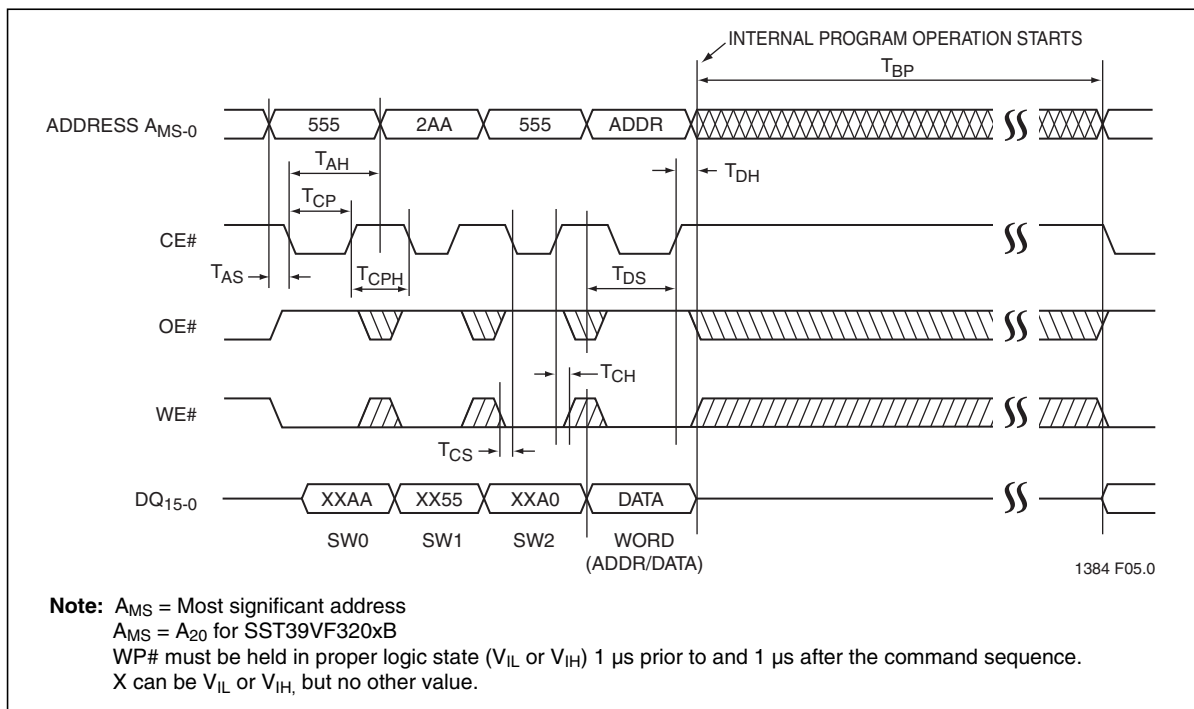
INTERNAL PROGRAM OPERATION STARTS

$T_{BP}$

ADDRESS $A_{MS-0}$

555 2AA 555 ADDR

$T_{AH}$

$T_{DH}$

$T_{CP}$

CE#

$T_{AS}$

$T_{CPH}$

$T_{DS}$

OE#

$T_{CH}$

WE#

$T_{CS}$

$DQ_{15-0}$

XXAA XX55 XXA0 DATA

SW0 SW1 SW2 WORD (ADDR/DATA)

1384 F05.0

**Note:** $A_{MS}$ = Most significant address
$A_{MS} = A_{20}$ for SST39VF320xB
WP# must be held in proper logic state ($V_{IL}$ or $V_{IH}$) 1 µs prior to and 1 µs after the command sequence.
X can be $V_{IL}$ or $V_{IH,}$ but no other value.